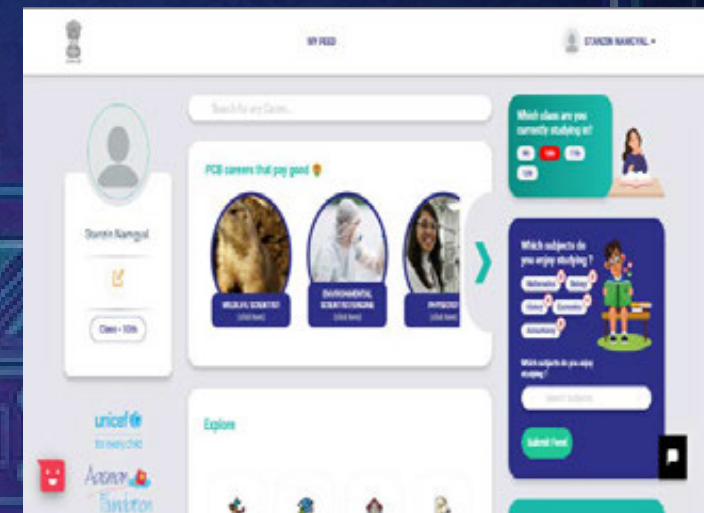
MY FEED

STANZIN NAMGYAL

Search for any Career...

Stanzin Namgyal

Class - 10th

PCB careers that pay good

WILDLIFE SCIENTIST
(click here)

ENVIRONMENTAL SCIENTIST/ENGINE
(click here)

PHYSIO
(click here)

Which class are you currently studying in?

9th 10th 11th 12th

Which subjects do you enjoy studying ?

Mathematics Biology History Economics Accountancy

Which subjects do you enjoy studying?

Search subjects

Submit Feed

Explore

unicef
for every child

Aasman Foundation